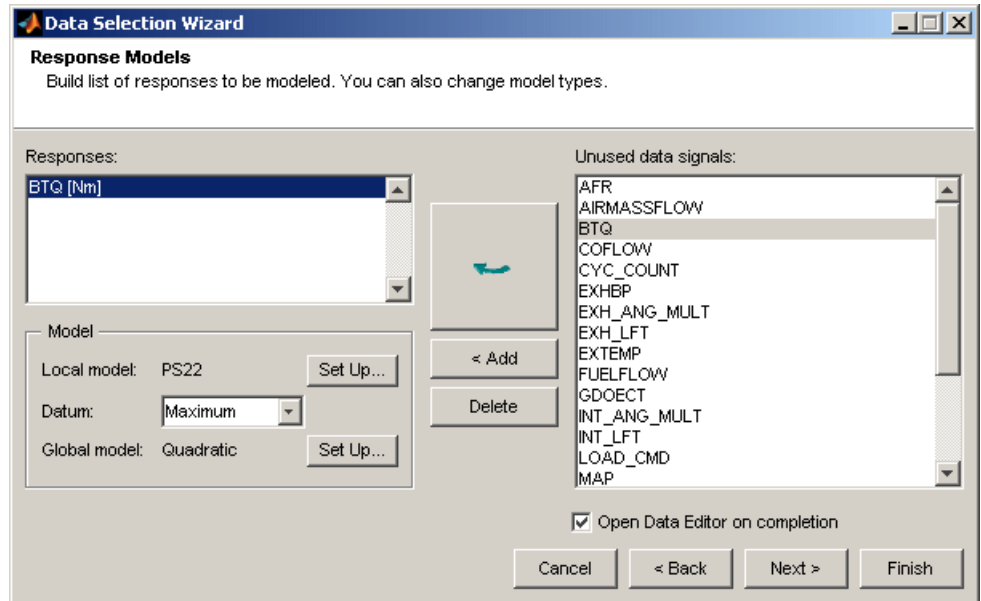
Data Selection Wizard

Response Models
Build list of responses to be modeled. You can also change model types.

Responses:
BTQ [Nm]

Model
Local model: PS22 Set Up...
Datum: Maximum
Global model: Quadratic Set Up...

< Add
Delete

Unused data signals:
AFR
AIRMASSFLOW
BTQ
COFLOW
CYC_COUNT
EXHBP
EXH_ANG_MULT
EXH_LFT
EXTEMP
FUELFLOW
GDOECT
INT_ANG_MULT
INT_LFT
LOAD_CMD
MAP

Open Data Editor on completion

Cancel
< Back
Next >
Finish